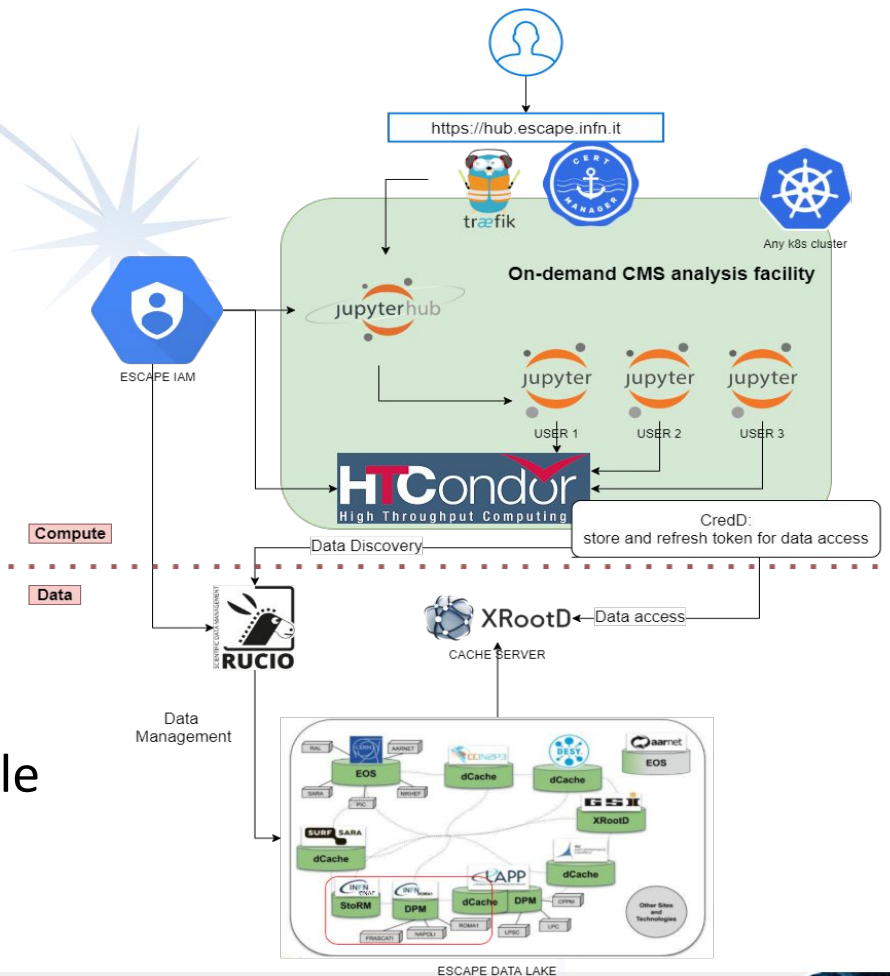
https://hub.escape.infn.it

træfik

CERT MANAGER

Any k8s cluster

On-demand CMS analysis facility

ESCAPE IAM

jupyterhub

jupyter

jupyter

jupyter

USER 1

USER 2

USER 3

HTCondor
High Throughput Computing

CredD:
store and refresh token for data access

Compute

Data Discovery

Data

SCIENTIFIC DATA MANAGEMENT
RUCIO

XRootD

Data access

CACHE SERVER

Data
Management

le

RAL

CERN

AARNET

EOS

SARA

PIC

NIKHEF

CCIN2P3

dCache

DESY

dCache

aarnet

EOS

GSI

XRootD

SURF SARA

dCache

PIC

dCache

INFN CNAF

StoRM

INFN ROMA1

DPM

LAPP

dCache

DPM

CPPM

FRASCATI

NAPOLI

ROMA1

LPSC

LPC

Other Sites and Technologies

ESCAPE DATA LAKE